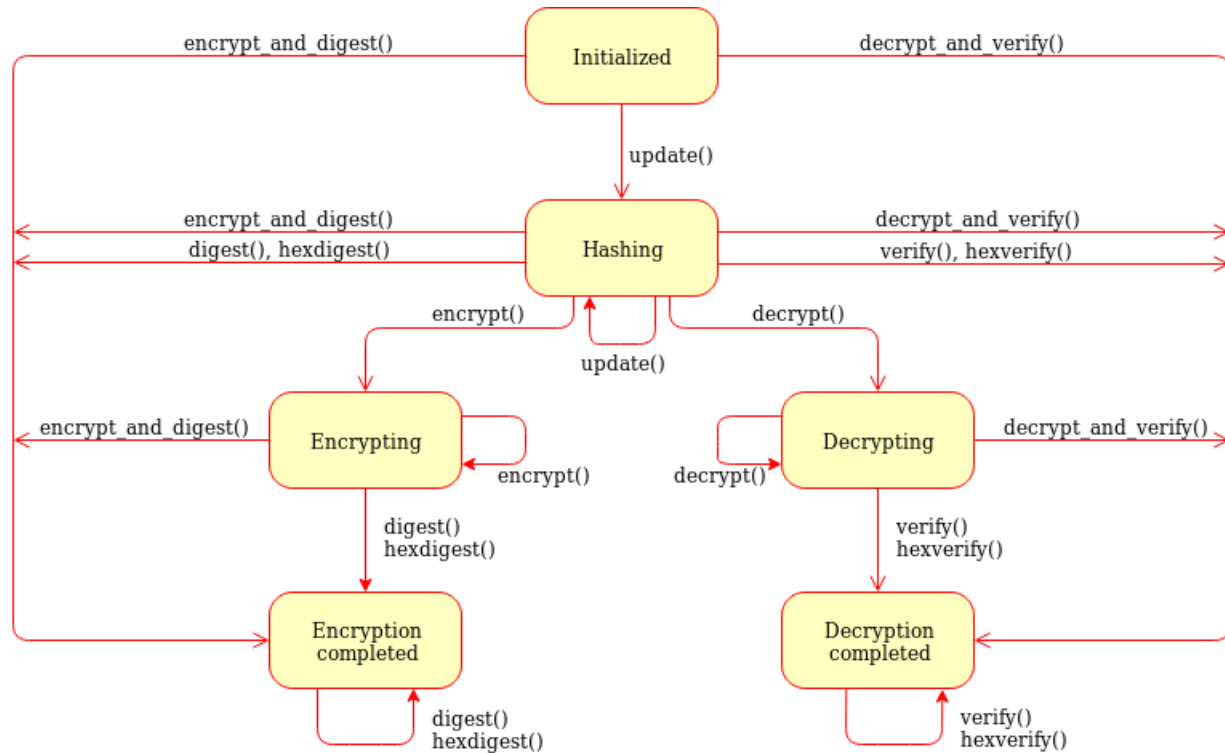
encrypt_and_digest()

Initialized

decrypt_and_verify()

update()

encrypt_and_digest()

digest(), hexdigest()

Hashing

decrypt_and_verify()

verify(), hexverify()

encrypt()

update()

decrypt()

encrypt_and_digest()

Encrypting

encrypt()

decrypt()

Decrypting

decrypt_and_verify()

digest()
hexdigest()

verify()
hexverify()

Encryption completed

Decryption completed

digest()
hexdigest()

verify()
hexverify()